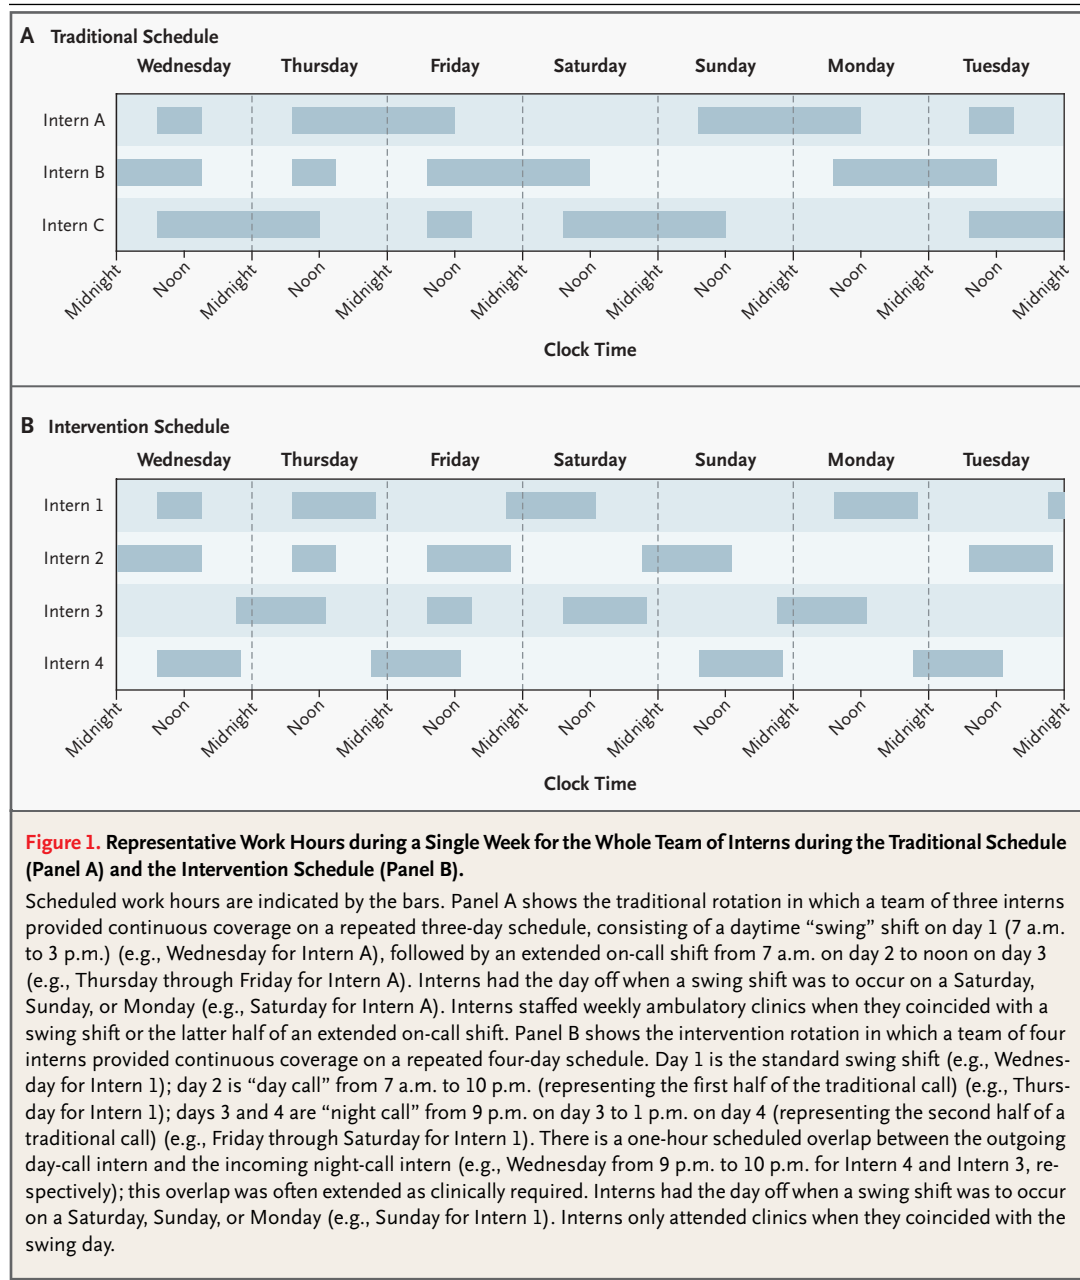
A Traditional Schedule

Wednesday Thursday Friday Saturday Sunday Monday Tuesday

Intern A

Intern B

Intern C

Midnight Noon Midnight Noon Midnight Noon Midnight Noon Midnight Noon Midnight Noon Midnight Noon Midnight

Clock Time

B Intervention Schedule

Wednesday Thursday Friday Saturday Sunday Monday Tuesday

Intern 1

Intern 2

Intern 3

Intern 4

Midnight Noon Midnight Noon Midnight Noon Midnight Noon Midnight Noon Midnight Noon Midnight Noon Midnight

Clock Time

Figure 1. Representative Work Hours during a Single Week for the Whole Team of Interns during the Traditional Schedule (Panel A) and the Intervention Schedule (Panel B).

Scheduled work hours are indicated by the bars. Panel A shows the traditional rotation in which a team of three interns provided continuous coverage on a repeated three-day schedule, consisting of a daytime "swing" shift on day 1 (7 a.m. to 3 p.m.) (e.g., Wednesday for Intern A), followed by an extended on-call shift from 7 a.m. on day 2 to noon on day 3 (e.g., Thursday through Friday for Intern A). Interns had the day off when a swing shift was to occur on a Saturday, Sunday, or Monday (e.g., Saturday for Intern A). Interns staffed weekly ambulatory clinics when they coincided with a swing shift or the latter half of an extended on-call shift. Panel B shows the intervention rotation in which a team of four interns provided continuous coverage on a repeated four-day schedule. Day 1 is the standard swing shift (e.g., Wednesday for Intern 1); day 2 is "day call" from 7 a.m. to 10 p.m. (representing the first half of the traditional call) (e.g., Thursday for Intern 1); days 3 and 4 are "night call" from 9 p.m. on day 3 to 1 p.m. on day 4 (representing the second half of a traditional call) (e.g., Friday through Saturday for Intern 1). There is a one-hour scheduled overlap between the outgoing day-call intern and the incoming night-call intern (e.g., Wednesday from 9 p.m. to 10 p.m. for Intern 4 and Intern 3, respectively); this overlap was often extended as clinically required. Interns had the day off when a swing shift was to occur on a Saturday, Sunday, or Monday (e.g., Sunday for Intern 1). Interns only attended clinics when they coincided with the swing day.